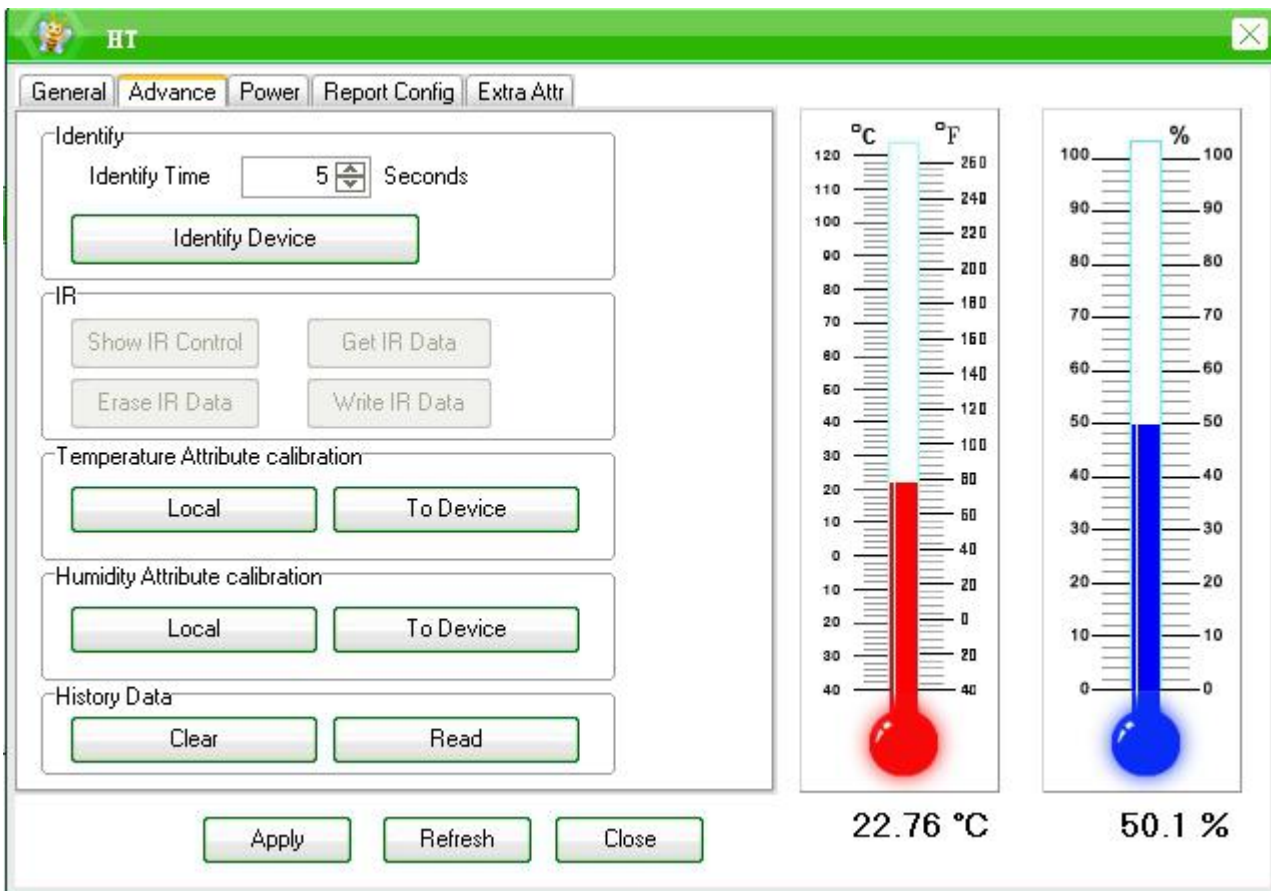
HT

General | Advance | Power | Report Config | Extra Attr

Identify
Identify Time 5 Seconds
Identify Device

IR
Show IR Control
Get IR Data
Erase IR Data
Write IR Data

Temperature Attribute calibration
Local
To Device

Humidity Attribute calibration
Local
To Device

History Data
Clear
Read

Apply
Refresh
Close

°C °F
120 260
110 240
100 220
90 200
80 180
70 160
60 140
50 120
40 100
30 80
20 60
10 40
0 20
10 0
20 20
30 40
40

% 
100 100
90 90
80 80
70 70
60 60
50 50
40 40
30 30
20 20
10 10
0 0

22.76 °C
50.1 %